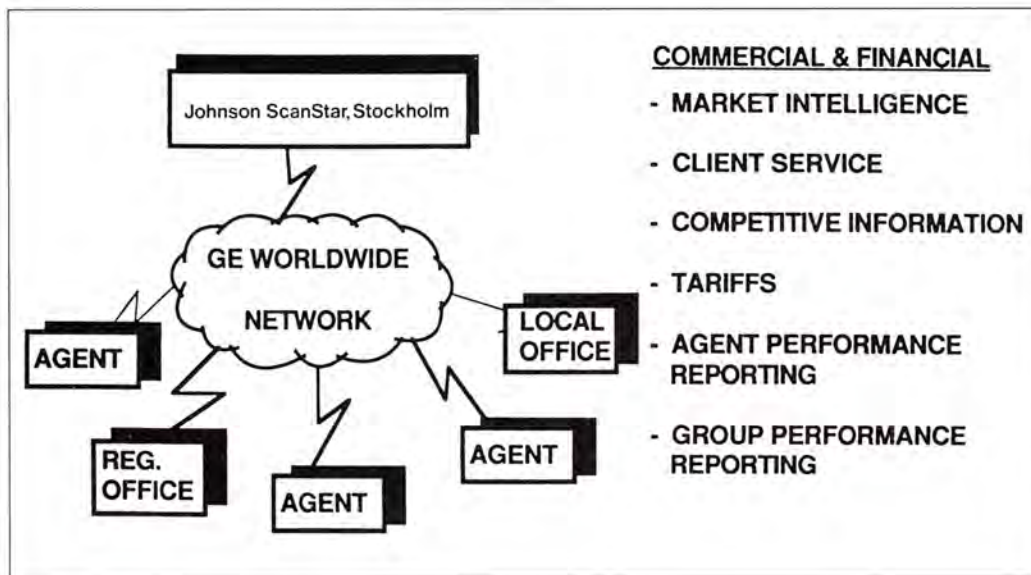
Johnson ScanStar, Stockholm

GE WORLDWIDE

NETWORK

AGENT

LOCAL OFFICE

REG. OFFICE

AGENT

AGENT

COMMERCIAL & FINANÇIAL

- MARKET INTELLIGENCE

- CLIENT SERVICE

- COMPETITIVE INFORMATION

- TARIFFS

- AGENT PERFORMANCE REPORTING

- GROUP PERFORMANCE REPORTING